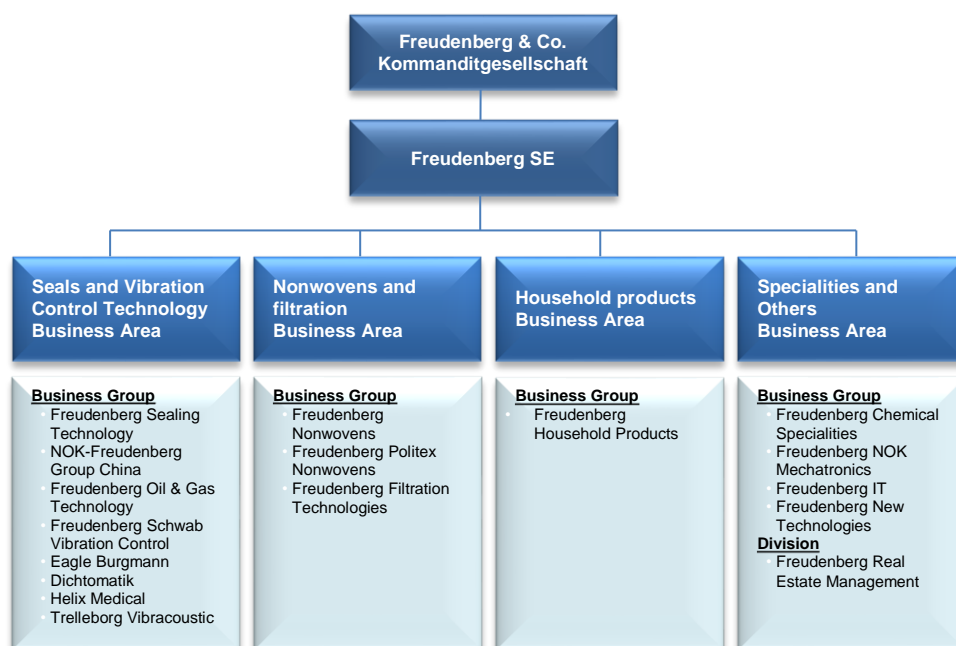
Freudenberg & Co. Kommanditgesellschaft

Freudenberg SE

Seals and Vibration Control Technology Business Area

Business Group
- Freudenberg Sealing Technology
- NOK-Freudenberg Group China
- Freudenberg Oil & Gas Technology
- Freudenberg Schwab Vibration Control
- Eagle Burgmann
- Dichtomatik
- Helix Medical
- Trelleborg Vibracoustic

Nonwovens and filtration Business Area

Business Group
- Freudenberg Nonwovens
- Freudenberg Politex Nonwovens
- Freudenberg Filtration Technologies

Household products Business Area

Business Group
- Freudenberg Household Products

Specialities and Others Business Area

Business Group
- Freudenberg Chemical Specialities
- Freudenberg NOK Mechatronics
- Freudenberg IT
- Freudenberg New Technologies

Division
- Freudenberg Real Estate Management